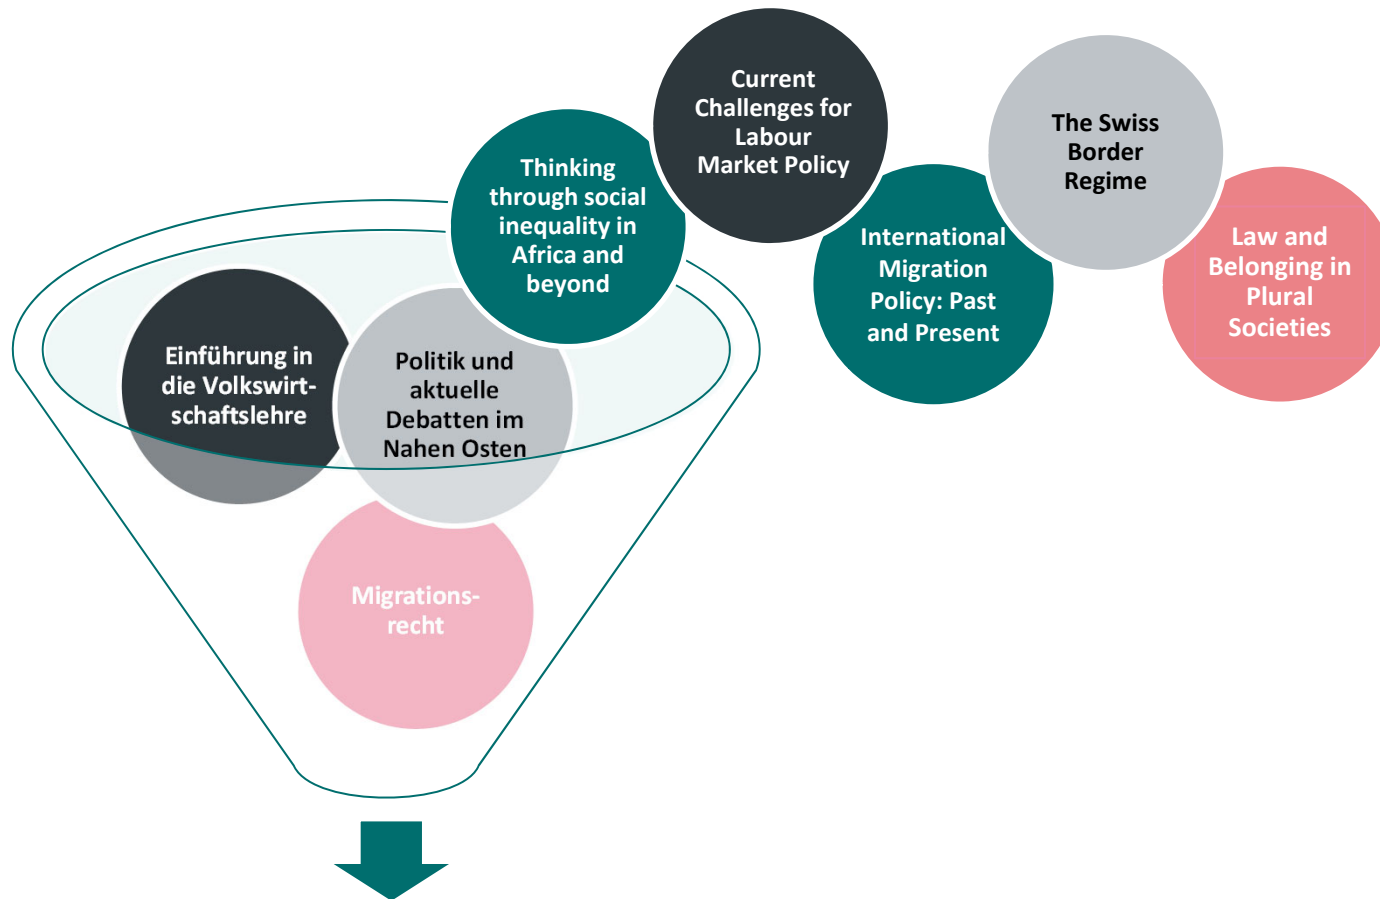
Current Challenges for Labour Market Policy

The Swiss Border Regime

Thinking through social inequality in Africa and beyond

International Migration Policy: Past and Present

Law and Belonging in Plural Societies

Einführung in die Volkswirtschaftslehre

Politik und aktuelle Debatten im Nahen Osten

Migrationsrecht